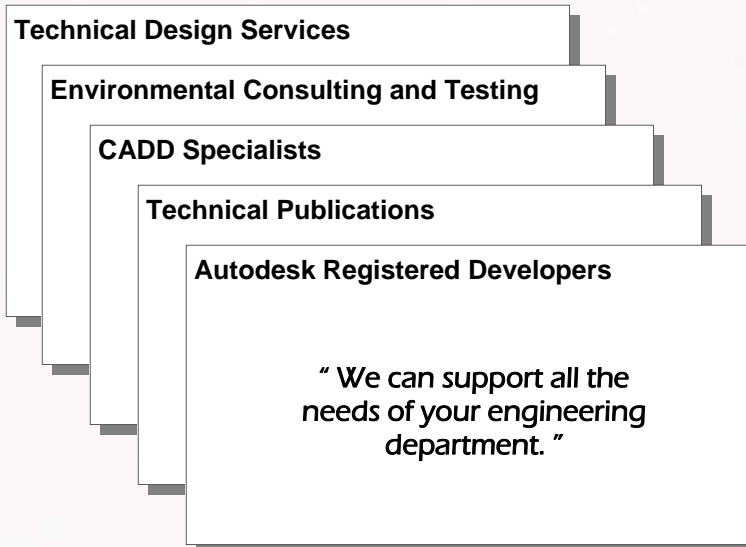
Technical Design Services

Environmental Consulting and Testing

CADD Specialists

Technical Publications

Autodesk Registered Developers

" We can support all the needs of your engineering department. "